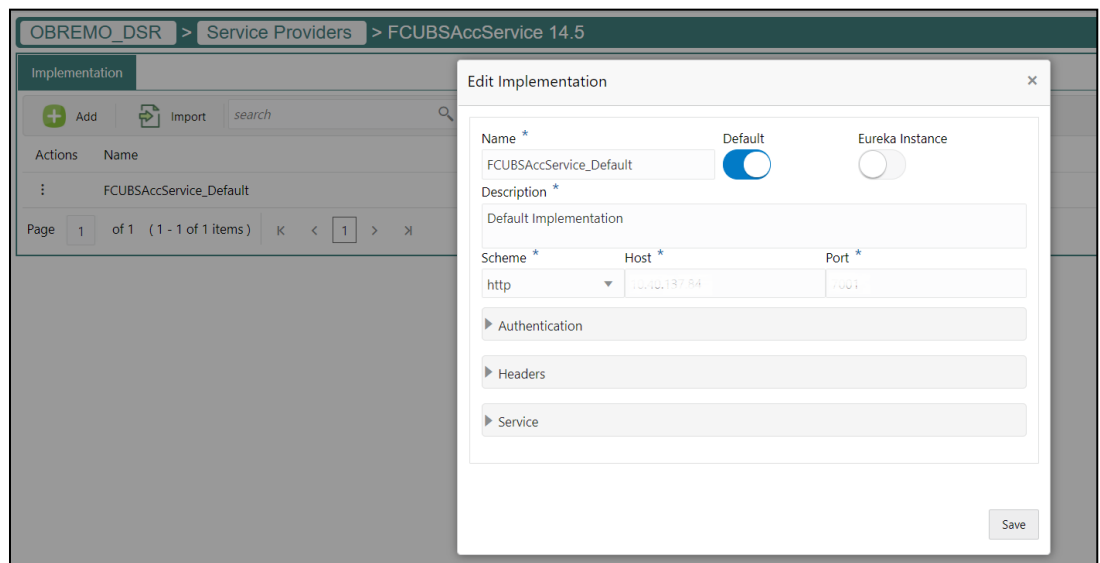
OBREMO_DSR > Service Providers > FCUBSAccService 14.5

Implementation

Add Import search

Actions Name

⋮ FCUBSAccService_Default

Page 1 of 1 (1 - 1 of 1 items) K < 1 > >|

Edit Implementation ×

Name *
FCUBSAccService_Default

Default

Eureka Instance

Description *
Default Implementation

Scheme *
http

Host *
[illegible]

Port *
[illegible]

Authentication

Headers

Service

Save